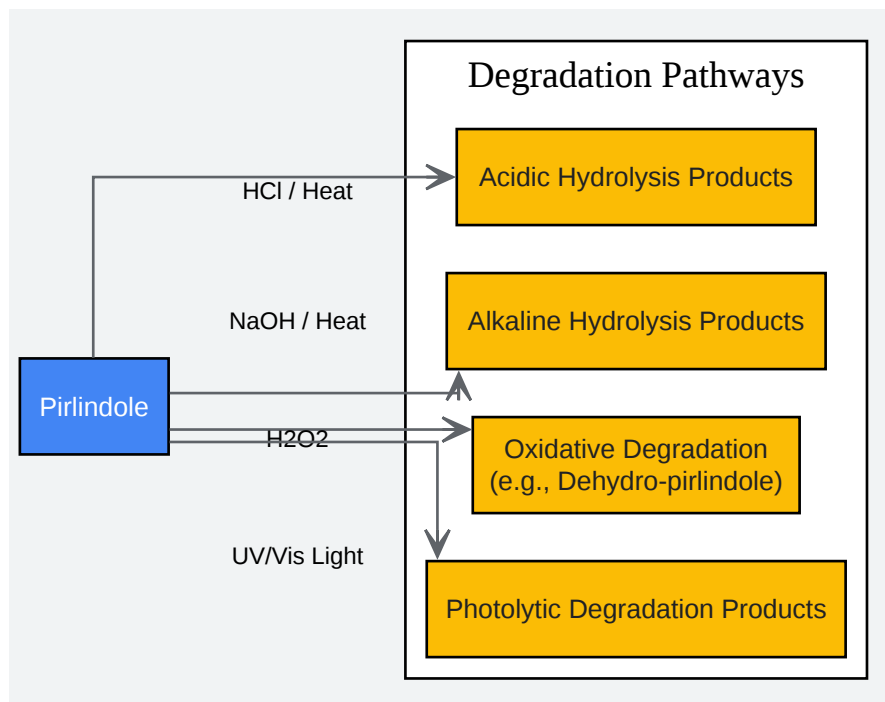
Degradation Pathways

Acidic Hydrolysis Products

HCl / Heat

NaOH / Heat

Alkaline Hydrolysis Products

Pirlindole

H2O2

Oxidative Degradation
(e.g., Dehydro-pirlindole)

UV/Vis Light

Photolytic Degradation Products